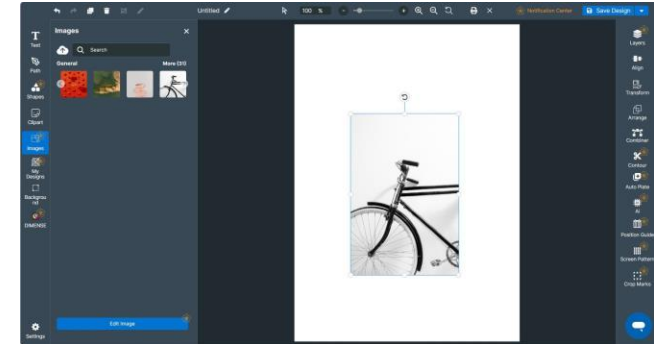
Untitled

100 %

Verification Center

Save Design

Text

Path

Shapes

Clipart

Images

My Designs

Background

DIMENSE

Settings

Images

Search

General

More (31)

Edit Image

Layers

Align

Transform

Arrange

Container

Contour

Auto Plate

AI

Position Guide

Screen Pattern

Crop Marks